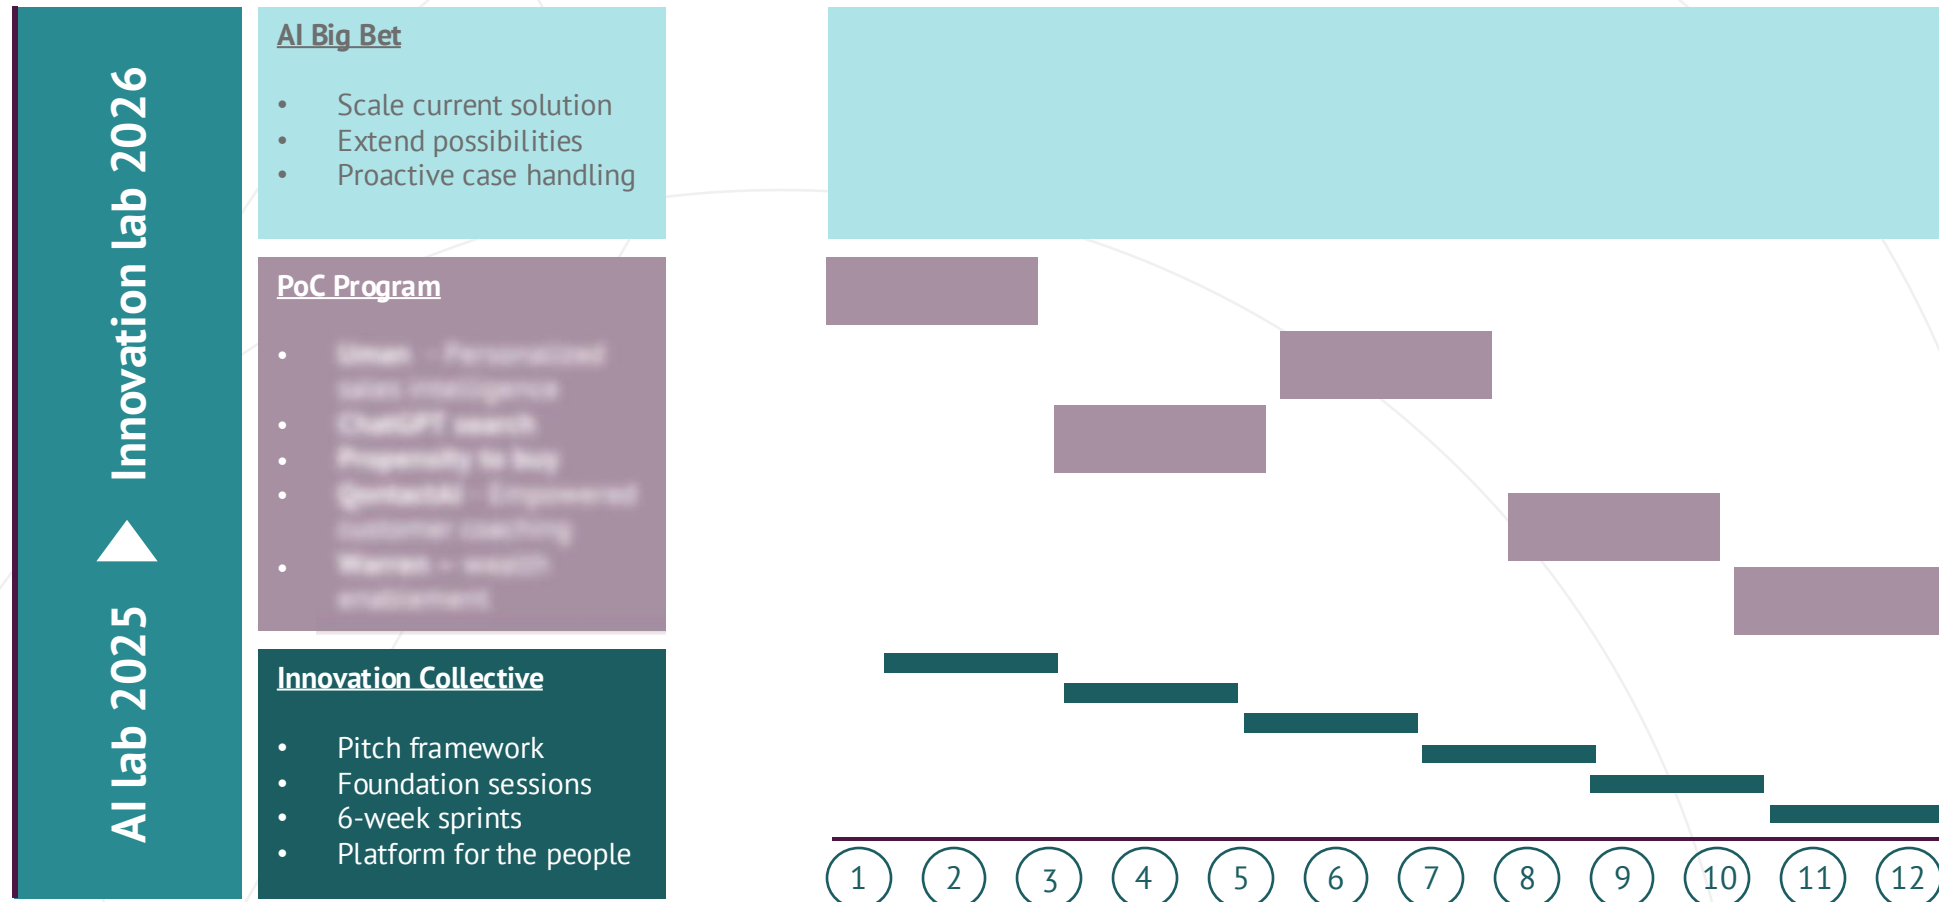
AI lab 2025 Innovation lab 2026

AI Big Bet

- Scale current solution
- Extend possibilities
- Proactive case handling

PoC Program

- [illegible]
- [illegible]
- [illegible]
- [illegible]
- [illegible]

Innovation Collective

- Pitch framework
- Foundation sessions
- 6-week sprints
- Platform for the people

1 2 3 4 5 6 7 8 9 10 11 12